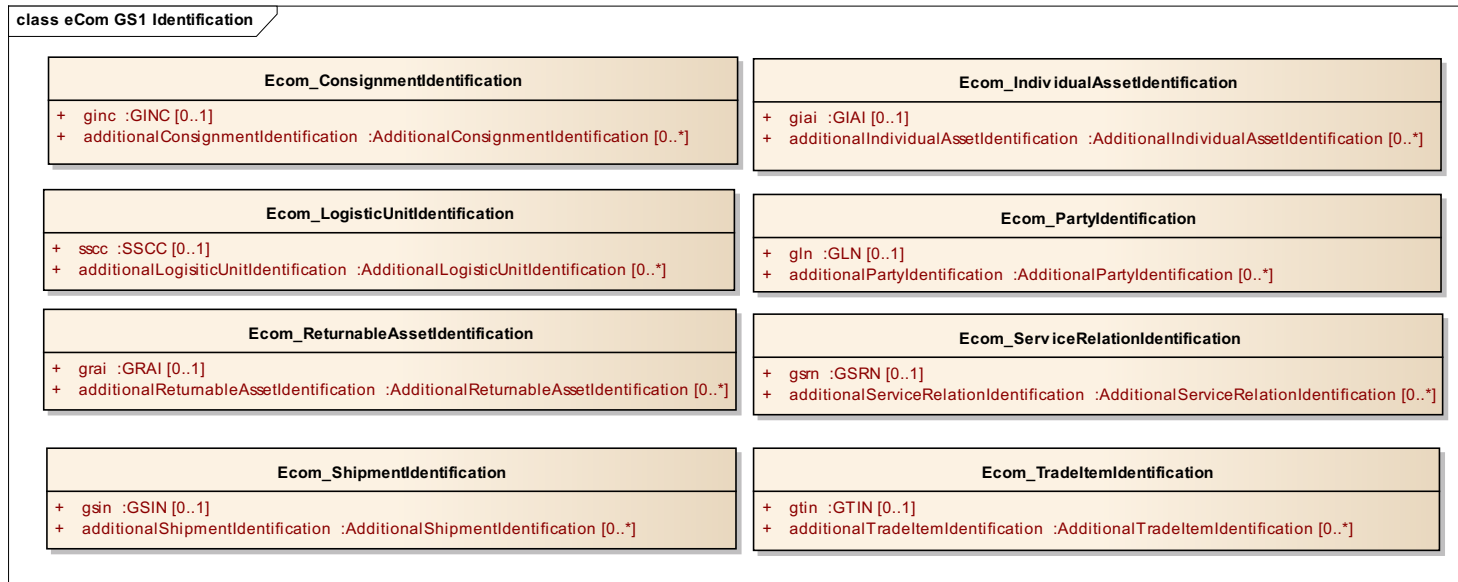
class eCom GS1 Identification

Ecom_ConsignmentIdentification

+ ginc :GINC [0..1]
+ additionalConsignmentIdentification :AdditionalConsignmentIdentification [0..*]

Ecom_IndividualAssetIdentification

+ giai :GIAI [0..1]
+ additionalIndividualAssetIdentification :AdditionalIndividualAssetIdentification [0..*]

Ecom_LogisticUnitIdentification

+ sscc :SSCC [0..1]
+ additionalLogisiticUnitIdentification :AdditionalLogisticUnitIdentification [0..*]

Ecom_PartyIdentification

+ gln :GLN [0..1]
+ additionalPartyIdentification :AdditionalPartyIdentification [0..*]

Ecom_ReturnableAssetIdentification

+ grai :GRAI [0..1]
+ additionalReturnableAssetIdentification :AdditionalReturnableAssetIdentification [0..*]

Ecom_ServiceRelationIdentification

+ gsrn :GSRN [0..1]
+ additionalServiceRelationIdentification :AdditionalServiceRelationIdentification [0..*]

Ecom_ShipmentIdentification

+ gsin :GSIN [0..1]
+ additionalShipmentIdentification :AdditionalShipmentIdentification [0..*]

Ecom_TradeItemIdentification

+ gtin :GTIN [0..1]
+ additionalTradeItemIdentification :AdditionalTradeItemIdentification [0..*]